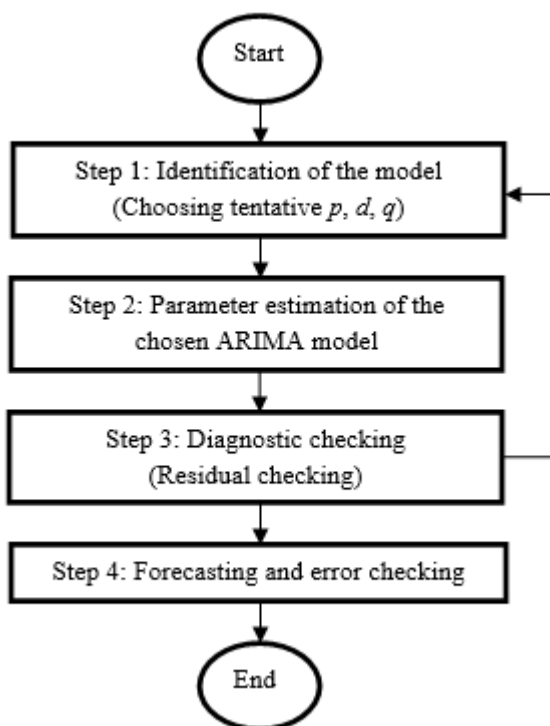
Start

Step 1: Identification of the model
(Choosing tentative $p$, $d$, $q$)

Step 2: Parameter estimation of the chosen ARIMA model

Step 3: Diagnostic checking
(Residual checking)

Step 4: Forecasting and error checking

End